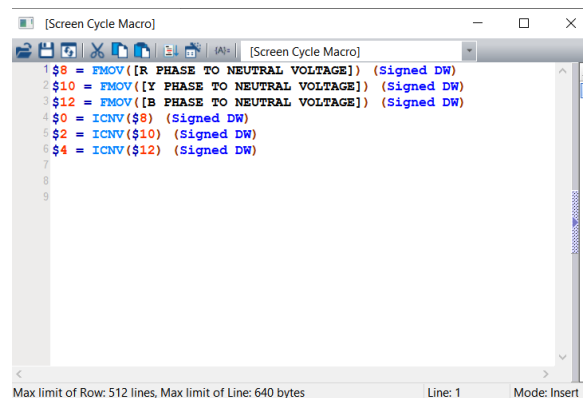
[Screen Cycle Macro]

{A}= [Screen Cycle Macro]

1 \$8 = FMOV([R PHASE TO NEUTRAL VOLTAGE]) (Signed DW)
2 \$10 = FMOV([Y PHASE TO NEUTRAL VOLTAGE]) (Signed DW)
3 \$12 = FMOV([B PHASE TO NEUTRAL VOLTAGE]) (Signed DW)
4 \$0 = ICNV(\$8) (Signed DW)
5 \$2 = ICNV(\$10) (Signed DW)
6 \$4 = ICNV(\$12) (Signed DW)
7
8
9

Max limit of Row: 512 lines, Max limit of Line: 640 bytes | Line: 1 | Mode: Insert